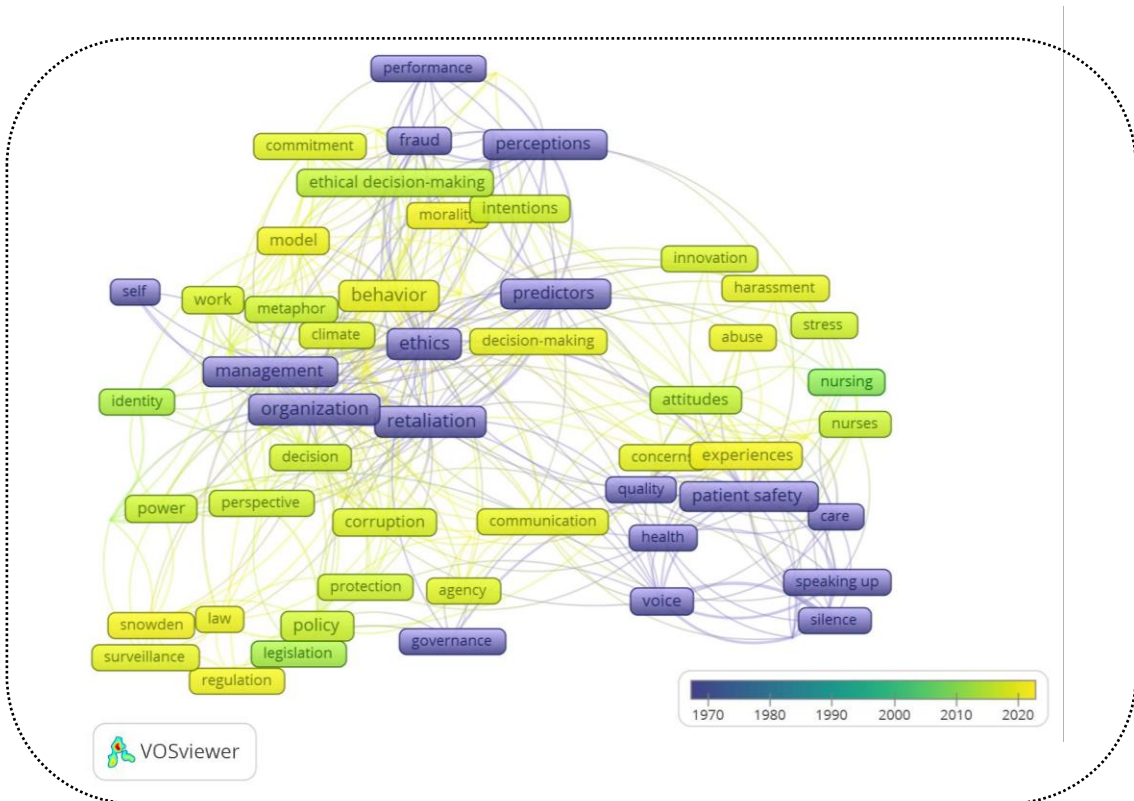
performance

commitment
fraud
perceptions

ethical decision-making

morality
intentions

model

innovation

self
work
metaphor
behavior
predictors
harassment

climate
stress

ethics
decision-making
abuse

management

nursing

identity
organization
attitudes

retaliation
nurses

decision
concerns
experiences

quality
patient safety

power
perspective

corruption
communication
care

health

speaking up

protection
agency

voice

snowden
law
policy
silence

governance

surveillance
legislation

regulation

1970
1980
1990
2000
2010
2020

VOSviewer